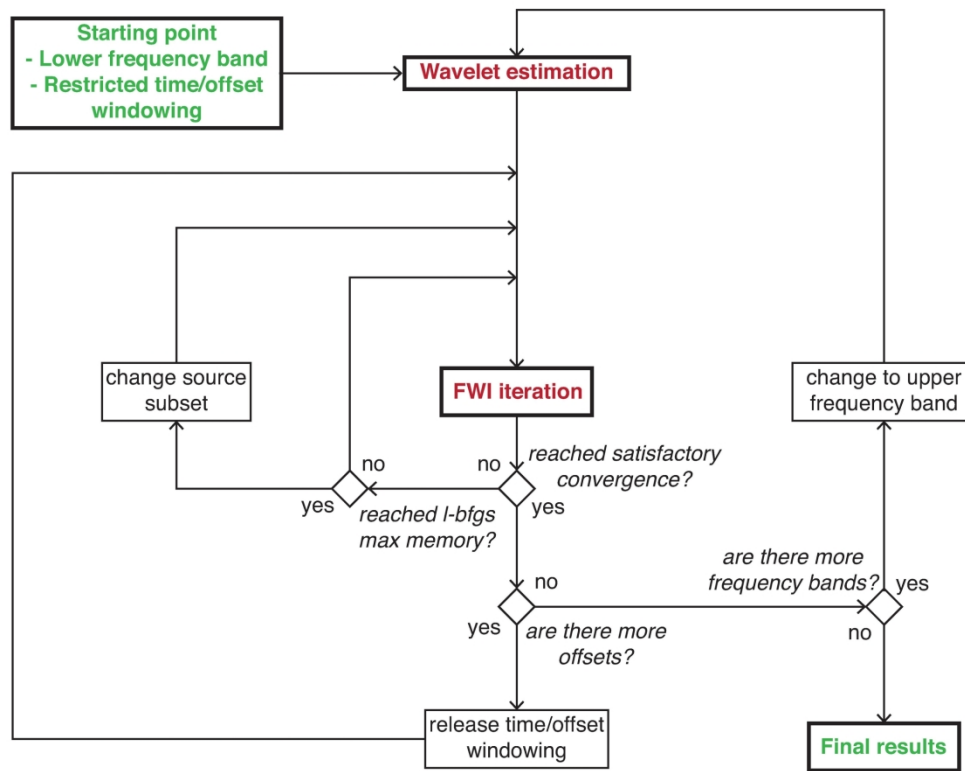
Starting point
- Lower frequency band
- Restricted time/offset windowing

Wavelet estimation

change source subset

FWI iteration

change to upper frequency band

no

no

reached satisfactory convergence?

yes

yes

reached l-bfgs max memory?

no

are there more frequency bands?

yes

yes

are there more offsets?

no

release time/offset windowing

Final results